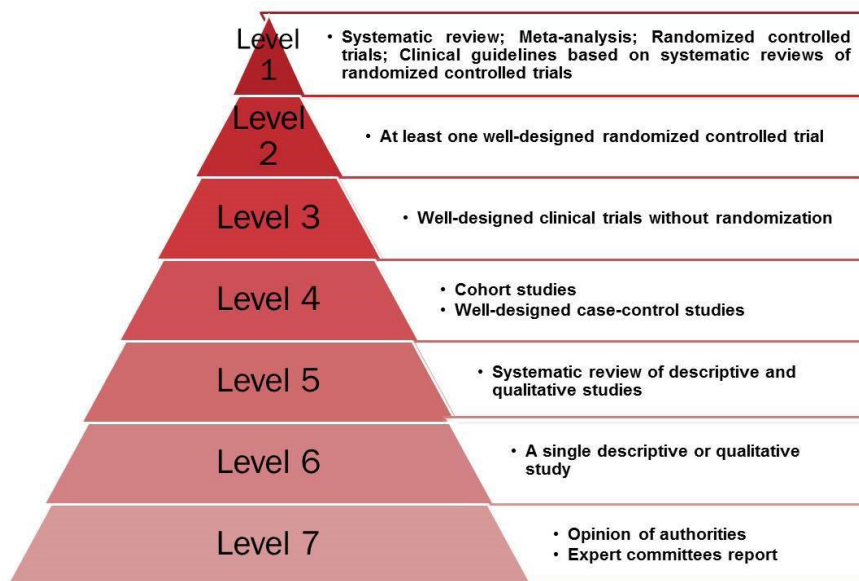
Level 1

• Systematic review; Meta-analysis; Randomized controlled trials; Clinical guidelines based on systematic reviews of randomized controlled trials

Level 2

• At least one well-designed randomized controlled trial

Level 3

• Well-designed clinical trials without randomization

Level 4

• Cohort studies
• Well-designed case-control studies

Level 5

• Systematic review of descriptive and qualitative studies

Level 6

• A single descriptive or qualitative study

Level 7

• Opinion of authorities
• Expert committees report